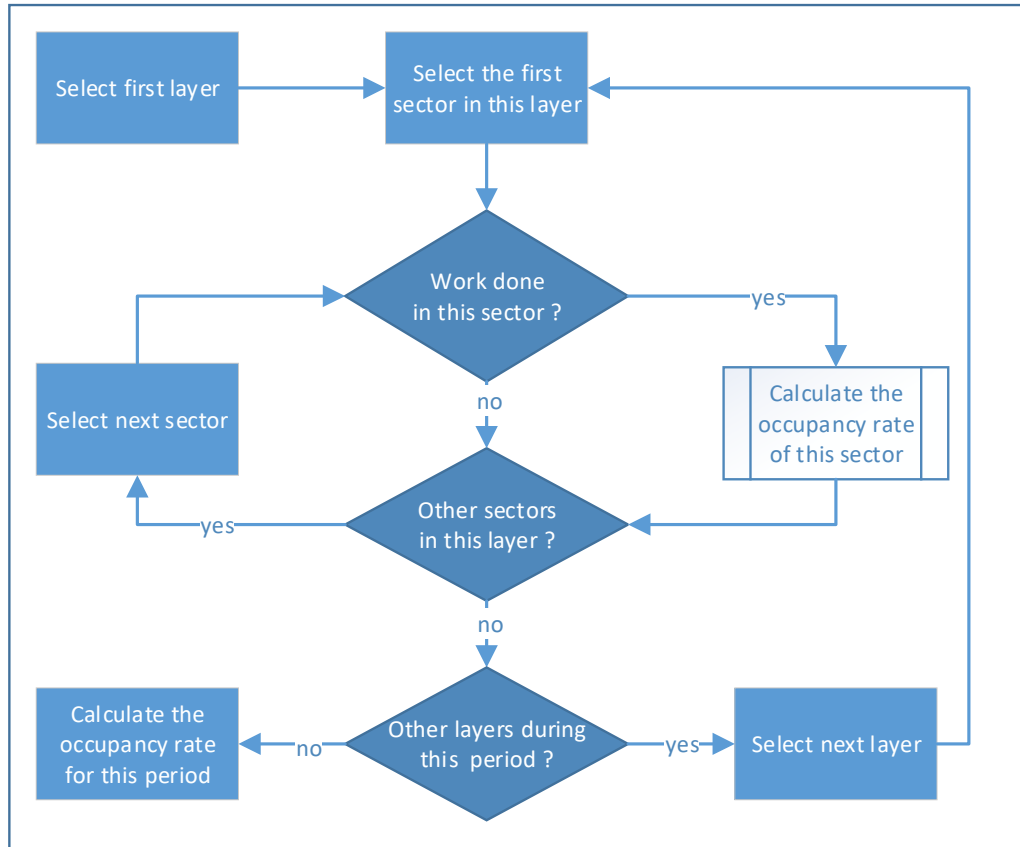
Select first layer

Select the first sector in this layer

Work done in this sector ?

yes

Select next sector

no

Calculate the occupancy rate of this sector

yes

Other sectors in this layer ?

no

Calculate the occupancy rate for this period

no

Other layers during this period ?

yes

Select next layer